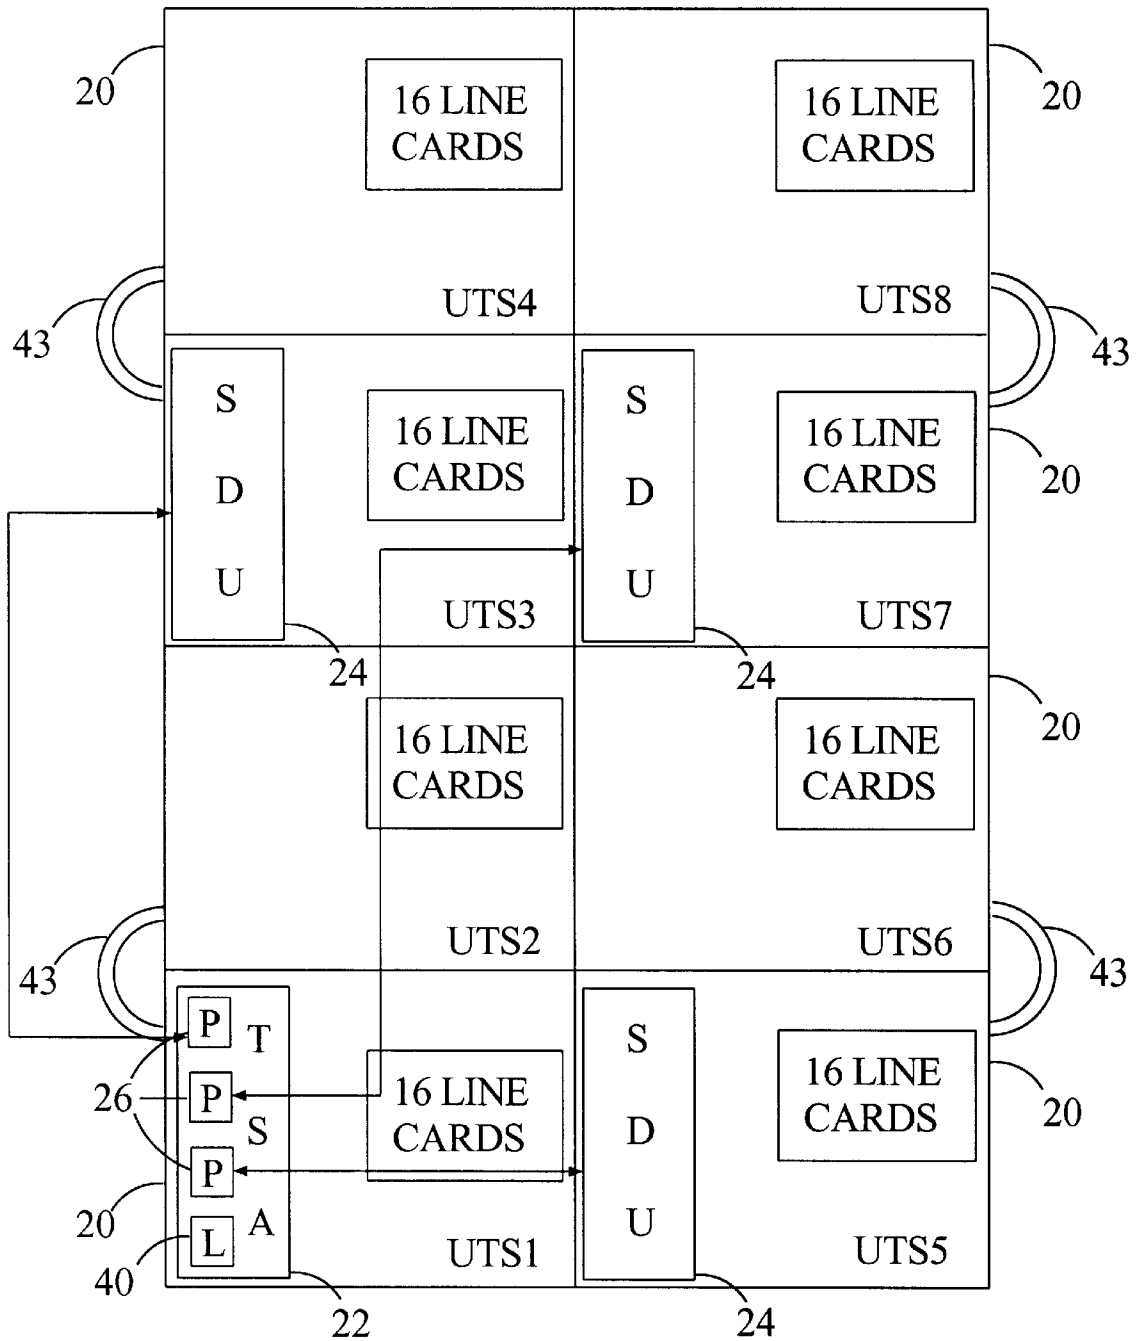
20
16 LINE CARDS
UTS4
16 LINE CARDS
20
UTS8
43
43
S
D
U
16 LINE CARDS
UTS3
24
S
D
U
16 LINE CARDS
20
UTS7
24
16 LINE CARDS
UTS2
16 LINE CARDS
20
UTS6
43
43
P
T
26
P
S
P
20
A
L
40
16 LINE CARDS
UTS1
22
S
D
U
24
16 LINE CARDS
20
UTS5